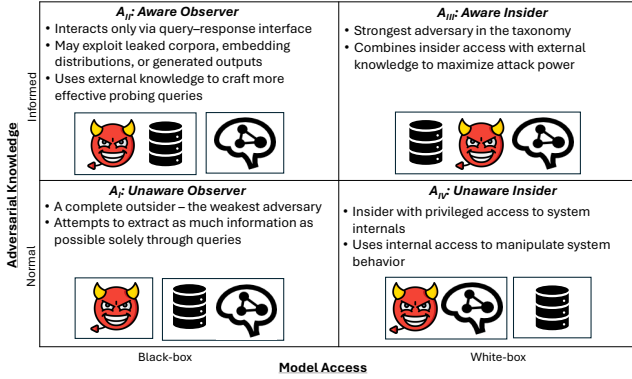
Adversarial Knowledge

Informed

$A_{II}$: Aware Observer
• Interacts only via query–response interface
• May exploit leaked corpora, embedding distributions, or generated outputs
• Uses external knowledge to craft more effective probing queries

$A_{III}$: Aware Insider
• Strongest adversary in the taxonomy
• Combines insider access with external knowledge to maximize attack power

Normal

$A_{I}$: Unaware Observer
• A complete outsider – the weakest adversary
• Attempts to extract as much information as possible solely through queries

$A_{IV}$: Unaware Insider
• Insider with privileged access to system internals
• Uses internal access to manipulate system behavior

Black-box

White-box

Model Access